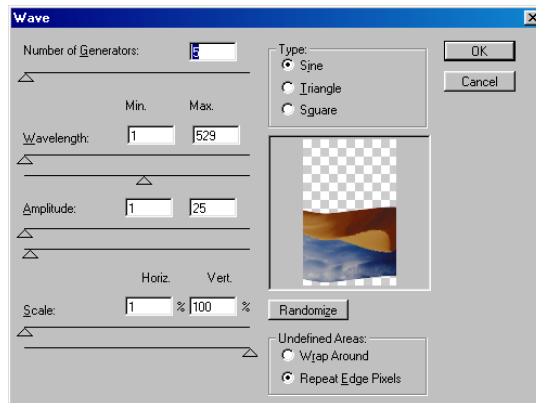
Wave

Number of Generators: 5

Min. Max.

Wavelength: 1 529

Amplitude: 1 25

Horiz. Vert.

Scale: 1 % 100 %

Type:
Sine
Triangle
Square

OK

Cancel

Randomize

Undefined Areas:
Wrap Around
Repeat Edge Pixels